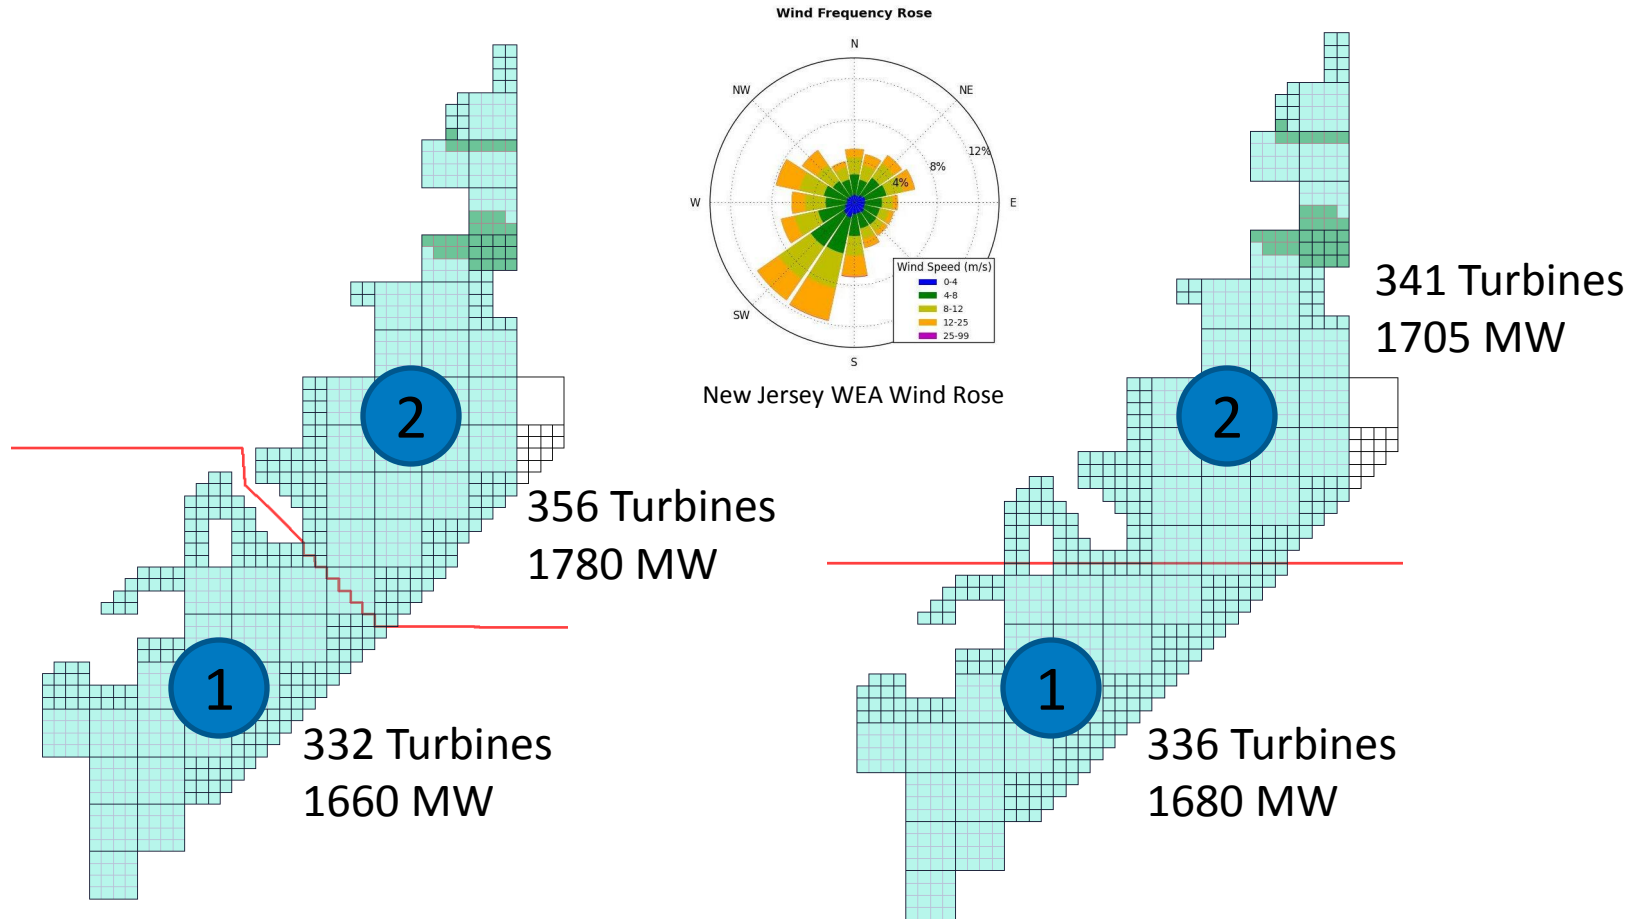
Wind Frequency Rose

N
NE
E
S
SW
W
NW
4%
8%
12%

Wind Speed (m/s)
0-4
4-8
8-12
12-25
25-99

New Jersey WEA Wind Rose

2
356 Turbines
1780 MW

1
332 Turbines
1660 MW

2
341 Turbines
1705 MW

1
336 Turbines
1680 MW